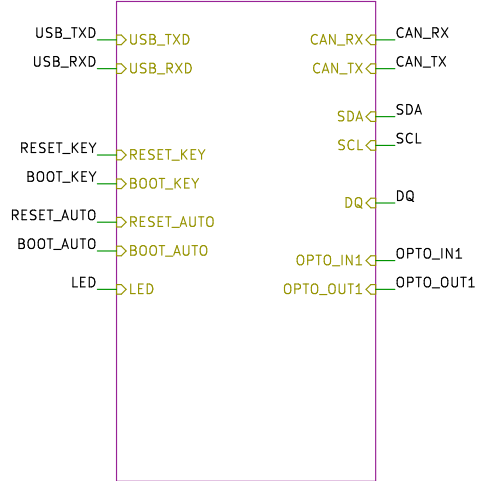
USB_TXD
USB_TXD
USB_RXD
USB_RXD
RESET_KEY
RESET_KEY
BOOT_KEY
BOOT_KEY
RESET_AUTO
RESET_AUTO
BOOT_AUTO
BOOT_AUTO
LED
LED

CAN_RX
CAN_RX
CAN_TX
CAN_TX
SDA
SDA
SCL
SCL
DQ
DQ
OPTO_IN1
OPTO_IN1
OPTO_OUT1
OPTO_OUT1